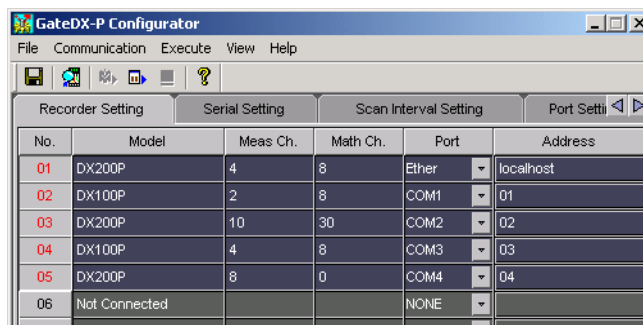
GateDX-P Configurator

File Communication Execute View Help

Recorder Setting | Serial Setting | Scan Interval Setting | Port Setti

| No. | Model | Meas Ch. | Math Ch. | Port | Address |
|---|---|---|---|---|---|
| 01 | DX200P | 4 | 8 | Ether | localhost |
| 02 | DX100P | 2 | 8 | COM1 | 01 |
| 03 | DX200P | 10 | 30 | COM2 | 02 |
| 04 | DX100P | 4 | 8 | COM3 | 03 |
| 05 | DX200P | 8 | 0 | COM4 | 04 |
| 06 | Not Connected | | | NONE | |